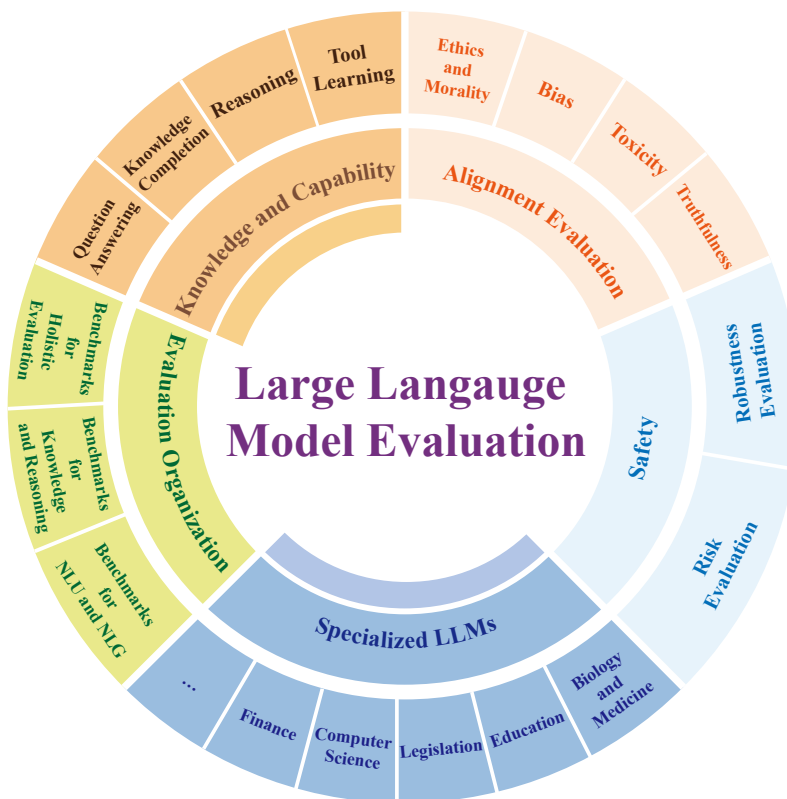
Large Langauge Model Evaluation

Knowledge and Capability

Question Answering

Knowledge Completion

Reasoning

Tool Learning

Alignment Evaluation

Ethics and Morality

Bias

Toxicity

Truthfulness

Safety

Robustness Evaluation

Risk Evaluation

Specialized LLMs

Biology and Medicine

Education

Legislation

Computer Science

Finance

...

Evaluation Organization

Benchmarks for NLU and NLG

Benchmarks for Knowledge and Reasoning

Benchmarks for Holistic Evaluation